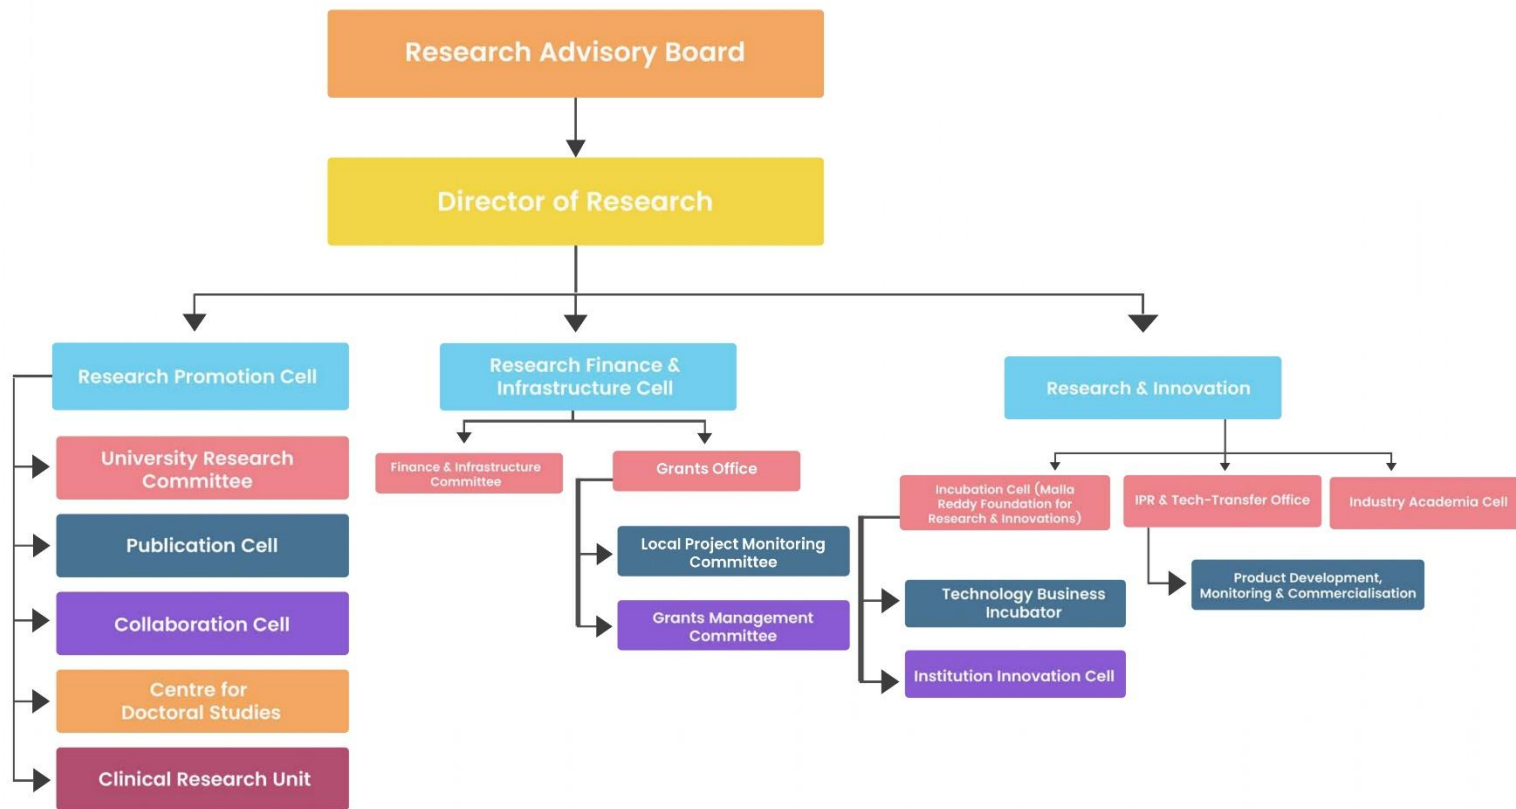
Research Advisory Board

Director of Research

Research Promotion Cell

University Research Committee

Publication Cell

Collaboration Cell

Centre for Doctoral Studies

Clinical Research Unit

Research Finance & Infrastructure Cell

Finance & Infrastructure Committee

Grants Office

Local Project Monitoring Committee

Grants Management Committee

Research & Innovation

Incubation Cell (Malla Reddy Foundation for Research & Innovations)

Technology Business Incubator

Institution Innovation Cell

IPR & Tech-Transfer Office

Product Development, Monitoring & Commercialisation

Industry Academia Cell